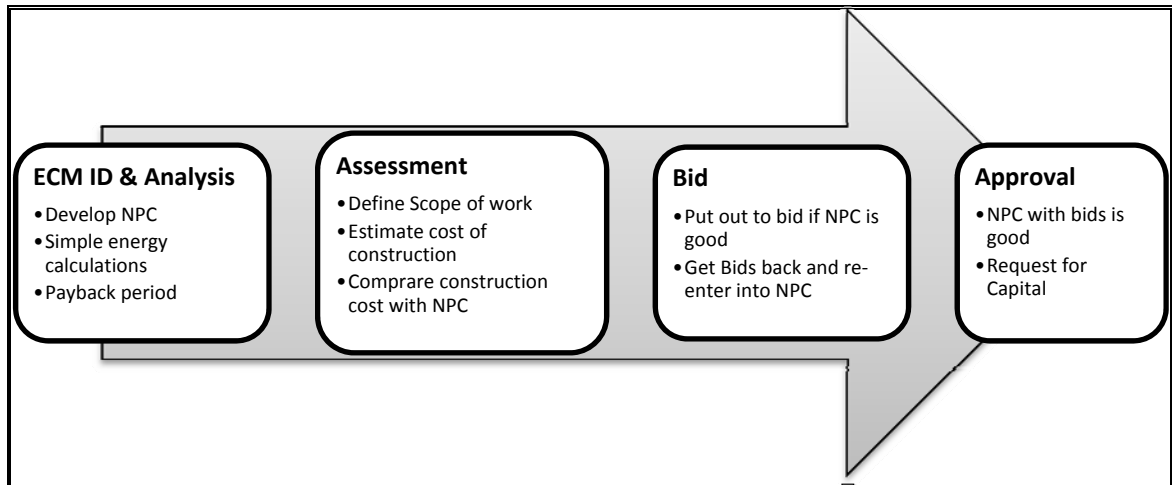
ECM ID & Analysis
• Develop NPC
• Simple energy calculations
• Payback period

Assessment
• Define Scope of work
• Estimate cost of construction
• Comprare construction cost with NPC

Bid
• Put out to bid if NPC is good
• Get Bids back and re-enter into NPC

Approval
• NPC with bids is good
• Request for Capital